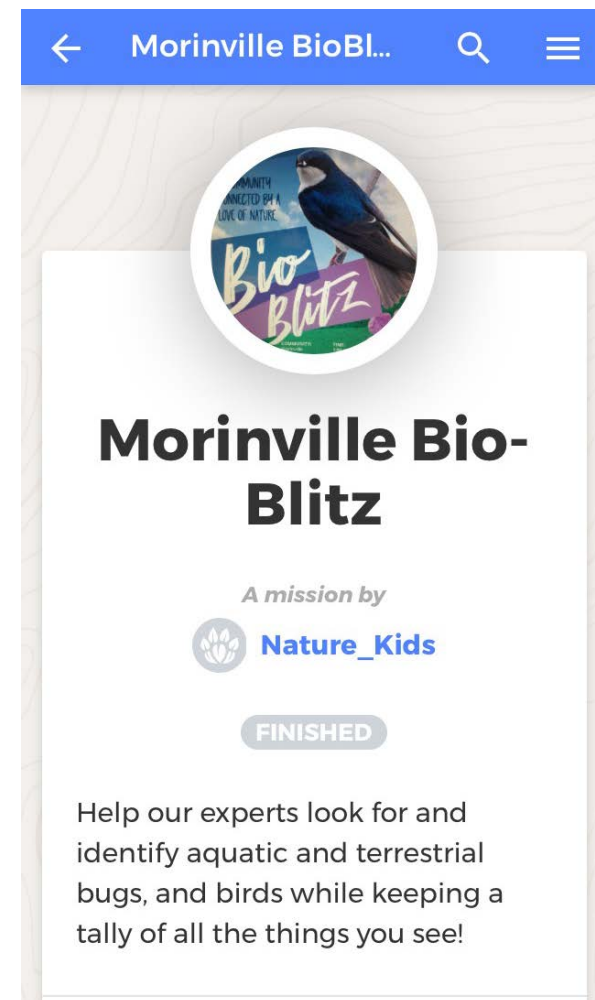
Morinville BioBl...

COMMUNITY CONNECTED BY A LOVE OF NATURE.
Bio Blitz

Morinville Bio-Blitz

A mission by

Nature_Kids

FINISHED

Help our experts look for and identify aquatic and terrestrial bugs, and birds while keeping a tally of all the things you see!